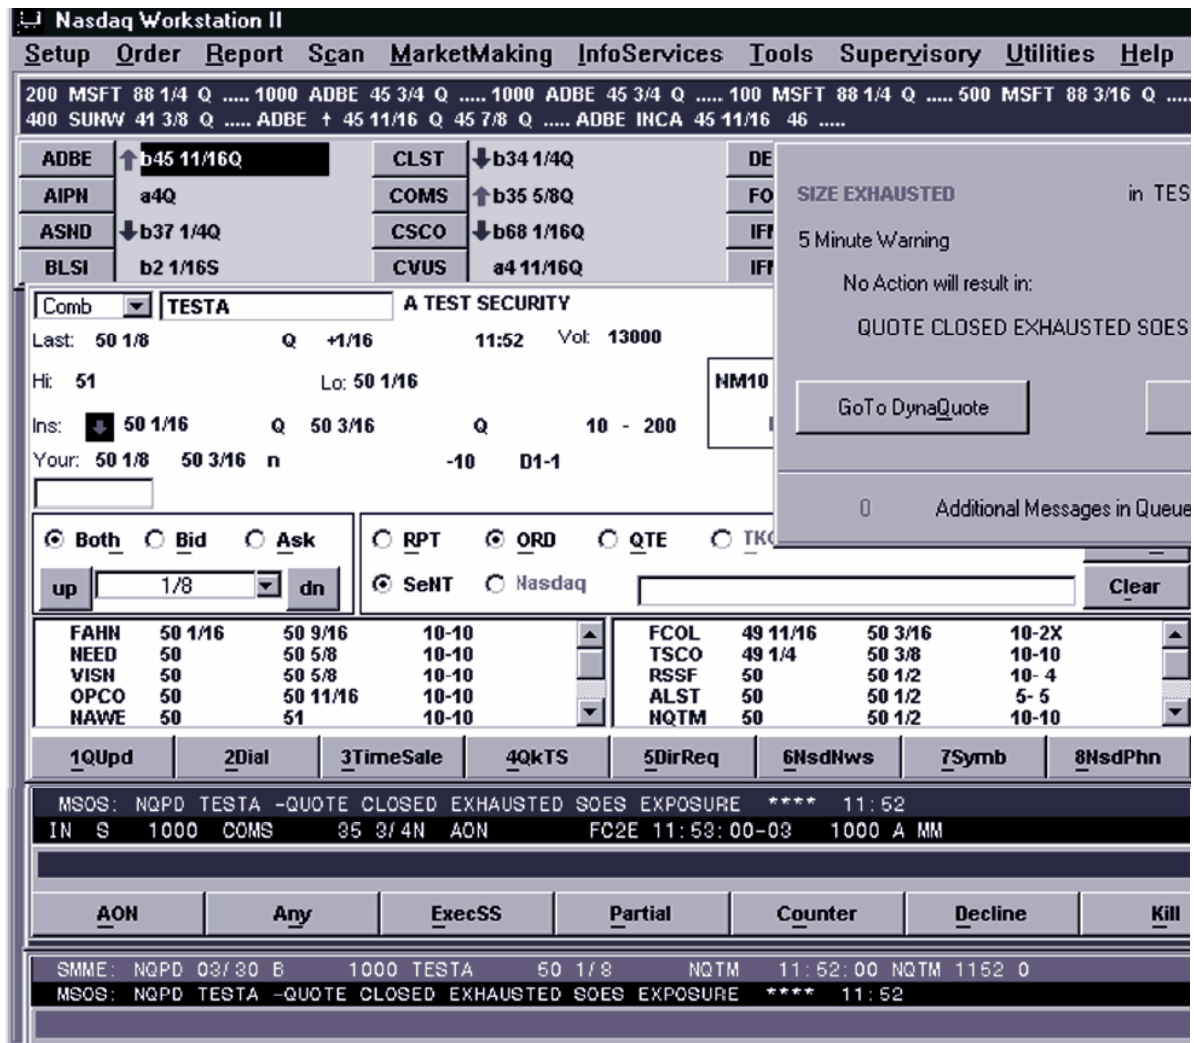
Nasdaq Workstation II

Setup Order Report Scan MarketMaking InfoServices Tools Supervisory Utilities Help

200 MSFT 88 1/4 Q ..... 1000 ADBE 45 3/4 Q ..... 1000 ADBE 45 3/4 Q ..... 100 MSFT 88 1/4 Q ..... 500 MSFT 88 3/16 Q .....
400 SUNW 41 3/8 Q ..... ADBE ↑ 45 11/16 Q 45 7/8 Q ..... ADBE INCA 45 11/16 46 .....

| ADBE | ↑b45 11/16Q | CLST | ↓b34 1/4Q | DE |
|---|---|---|---|---|
| AIPN | a4Q | COMS | ↑b35 5/8Q | FO |
| ASND | ↓b37 1/4Q | CSCO | ↓b68 1/16Q | IF |
| BLSI | b2 1/16S | CVUS | a4 11/16Q | IF |

SIZE EXHAUSTED in TES
5 Minute Warning
No Action will result in:
QUOTE CLOSED EXHAUSTED SOES
GoTo DynaQuote
0 Additional Messages in Queue

Comb TESTA A TEST SECURITY
Last: 50 1/8 Q +1/16 11:52 Vol: 13000
Hi: 51 Lo: 50 1/16
NM10
Ins: 50 1/16 Q 50 3/16 Q 10 - 200
Your: 50 1/8 50 3/16 n -10 D1-1

Both Bid Ask
up 1/8 dn
RPT ORD QTE TK
SeNT Nasdaq
Clear

| FAHN | 50 1/16 | 50 9/16 | 10-10 |
|---|---|---|---|
| NEED | 50 | 50 5/8 | 10-10 |
| VISN | 50 | 50 5/8 | 10-10 |
| OPCO | 50 | 50 11/16 | 10-10 |
| NAWE | 50 | 51 | 10-10 |

| FCOL | 49 11/16 | 50 3/16 | 10-2X |
|---|---|---|---|
| TSCO | 49 1/4 | 50 3/8 | 10-10 |
| RSSF | 50 | 50 1/2 | 10- 4 |
| ALST | 50 | 50 1/2 | 5- 5 |
| NQTM | 50 | 50 1/2 | 10-10 |

1QUpd 2Dial 3TimeSale 4QkTS 5DirReq 6NsdNws 7Symb 8NsdPhn

MSOS: NQPD TESTA -QUOTE CLOSED EXHAUSTED SOES EXPOSURE **** 11:52
IN S 1000 COMS 35 3/4N AON FC2E 11:53:00-03 1000 A MM

AON Any ExecSS Partial Counter Decline Kill

SMME: NQPD 03/30 B 1000 TESTA 50 1/8 NQTM 11:52:00 NQTM 1152 0
MSOS: NQPD TESTA -QUOTE CLOSED EXHAUSTED SOES EXPOSURE **** 11:52